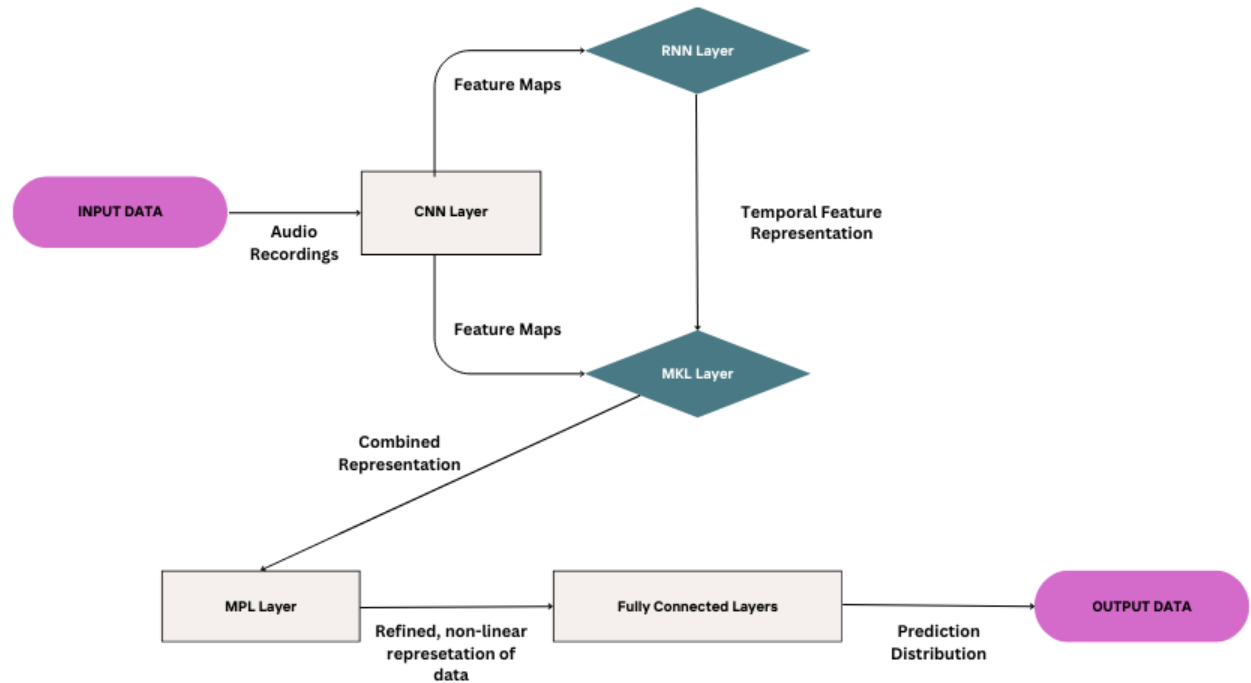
RNN Layer

Feature Maps

INPUT DATA

CNN Layer

Audio Recordings

Temporal Feature Representation

Feature Maps

MKL Layer

Combined Representation

MPL Layer

Fully Connected Layers

OUTPUT DATA

Refined, non-linear represetation of data

Prediction Distribution